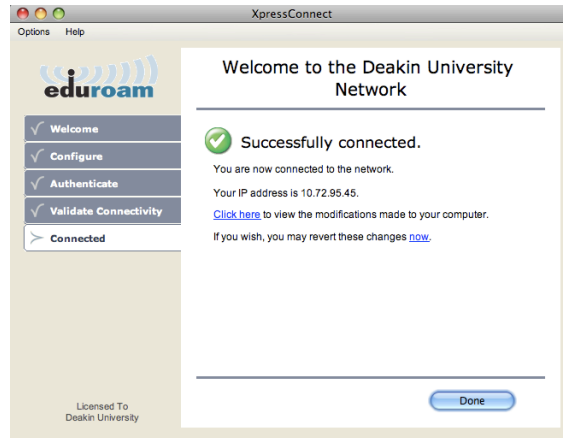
XpressConnect

Options Help

eduroam

Welcome

Configure

Authenticate

Validate Connectivity

Connected

Licensed To
Deakin University

Welcome to the Deakin University Network

Successfully connected.

You are now connected to the network.

Your IP address is 10.72.95.45.

Click here to view the modifications made to your computer.

If you wish, you may revert these changes now.

Done